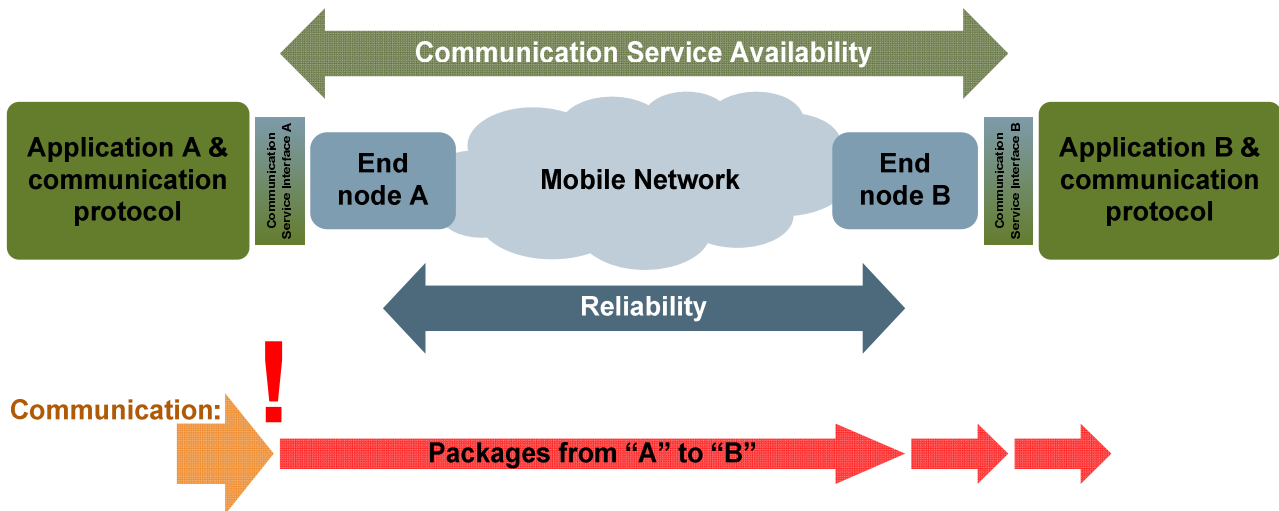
Communication Service Availability

Application A & communication protocol

Communication Service Interface A

End node A

Mobile Network

End node B

Communication Service Interface B

Application B & communication protocol

Reliability

!

Communication:

Packages from “A” to “B”